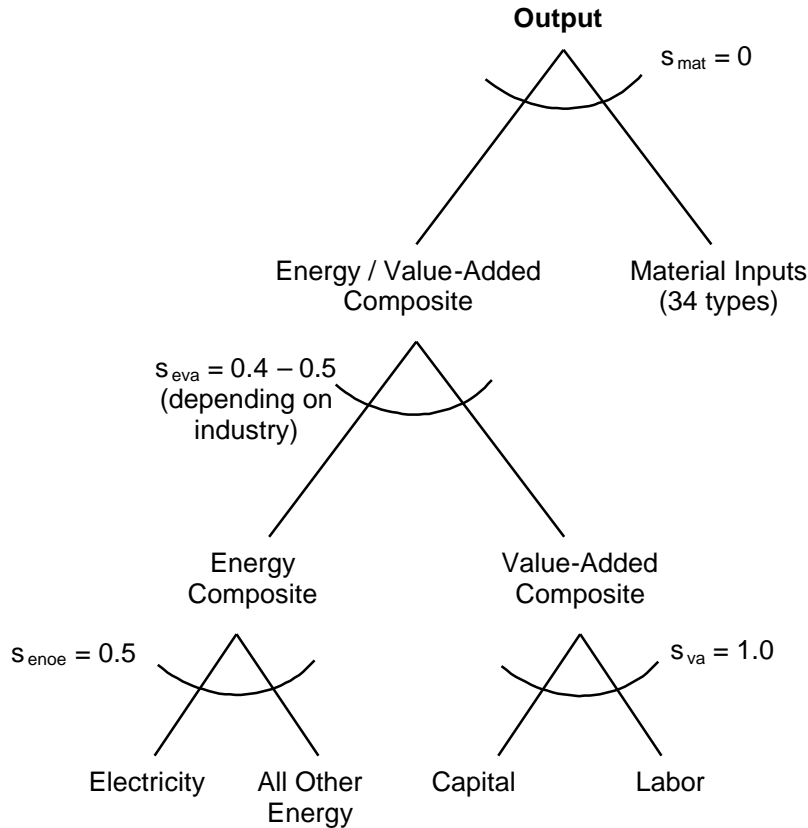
**Output**

$s_{mat} = 0$

Energy / Value-Added Composite

Material Inputs (34 types)

$s_{eva} = 0.4 – 0.5$ (depending on industry)

Energy Composite

Value-Added Composite

$s_{enoe} = 0.5$

$s_{va} = 1.0$

Electricity

All Other Energy

Capital

Labor